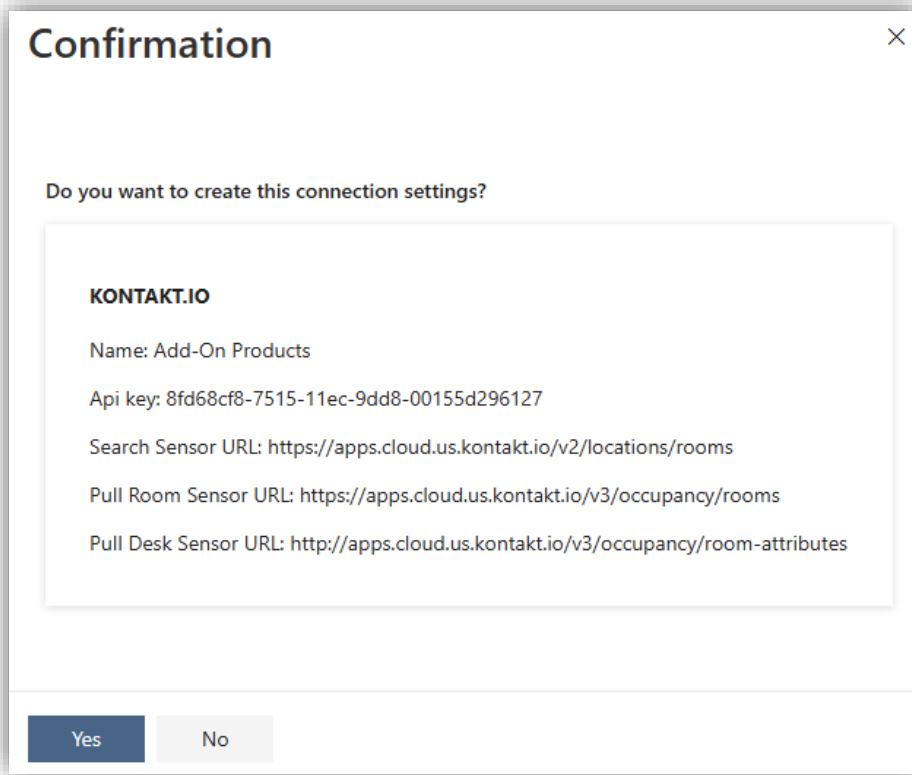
Confirmation

×

Do you want to create this connection settings?

KONTAKT.IO

Name: Add-On Products

Api key: 8fd68cf8-7515-11ec-9dd8-00155d296127

Search Sensor URL: https://apps.cloud.us.kontakt.io/v2/locations/rooms

Pull Room Sensor URL: https://apps.cloud.us.kontakt.io/v3/occupancy/rooms

Pull Desk Sensor URL: http://apps.cloud.us.kontakt.io/v3/occupancy/room-attributes

Yes

No